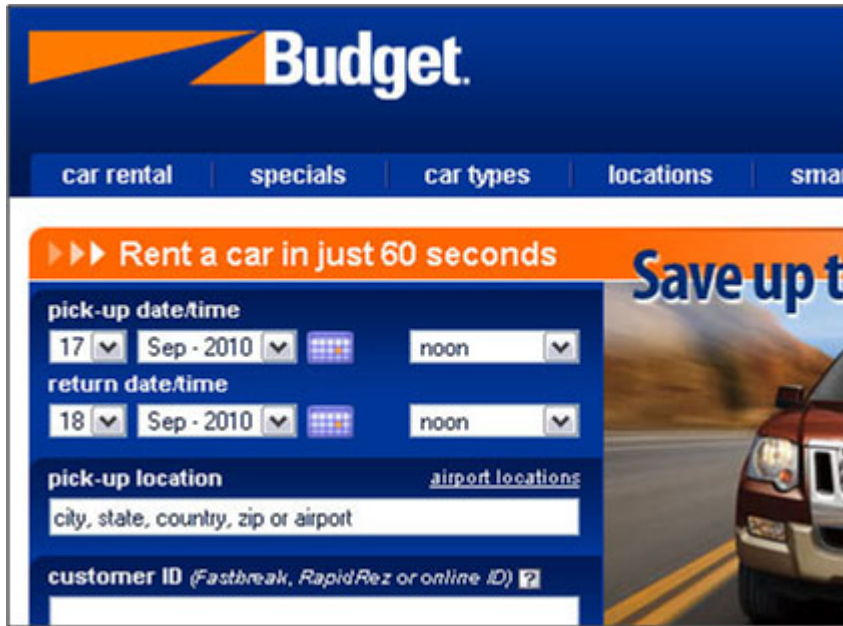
Budget.

car rental | specials | car types | locations | sma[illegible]

Rent a car in just 60 seconds

Save up t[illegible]

pick-up date/time
17 Sep - 2010 noon
return date/time
18 Sep - 2010 noon

pick-up location airport locations
city, state, country, zip or airport

customer ID (Fastbreak, RapidRez or online ID) ?